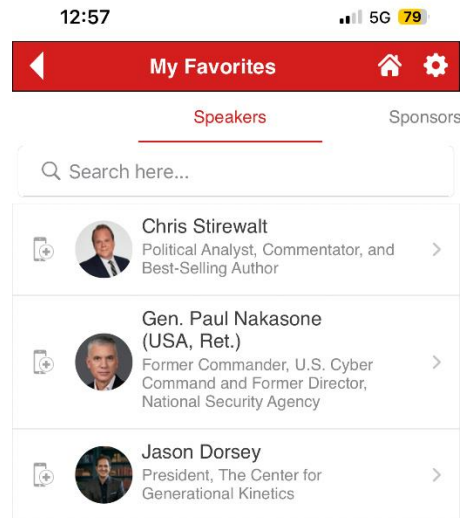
12:57

5G 79

My Favorites

Speakers

Sponsors

Search here...

Chris Stirewalt
Political Analyst, Commentator, and Best-Selling Author

Gen. Paul Nakasone (USA, Ret.)
Former Commander, U.S. Cyber Command and Former Director, National Security Agency

Jason Dorsey
President, The Center for Generational Kinetics